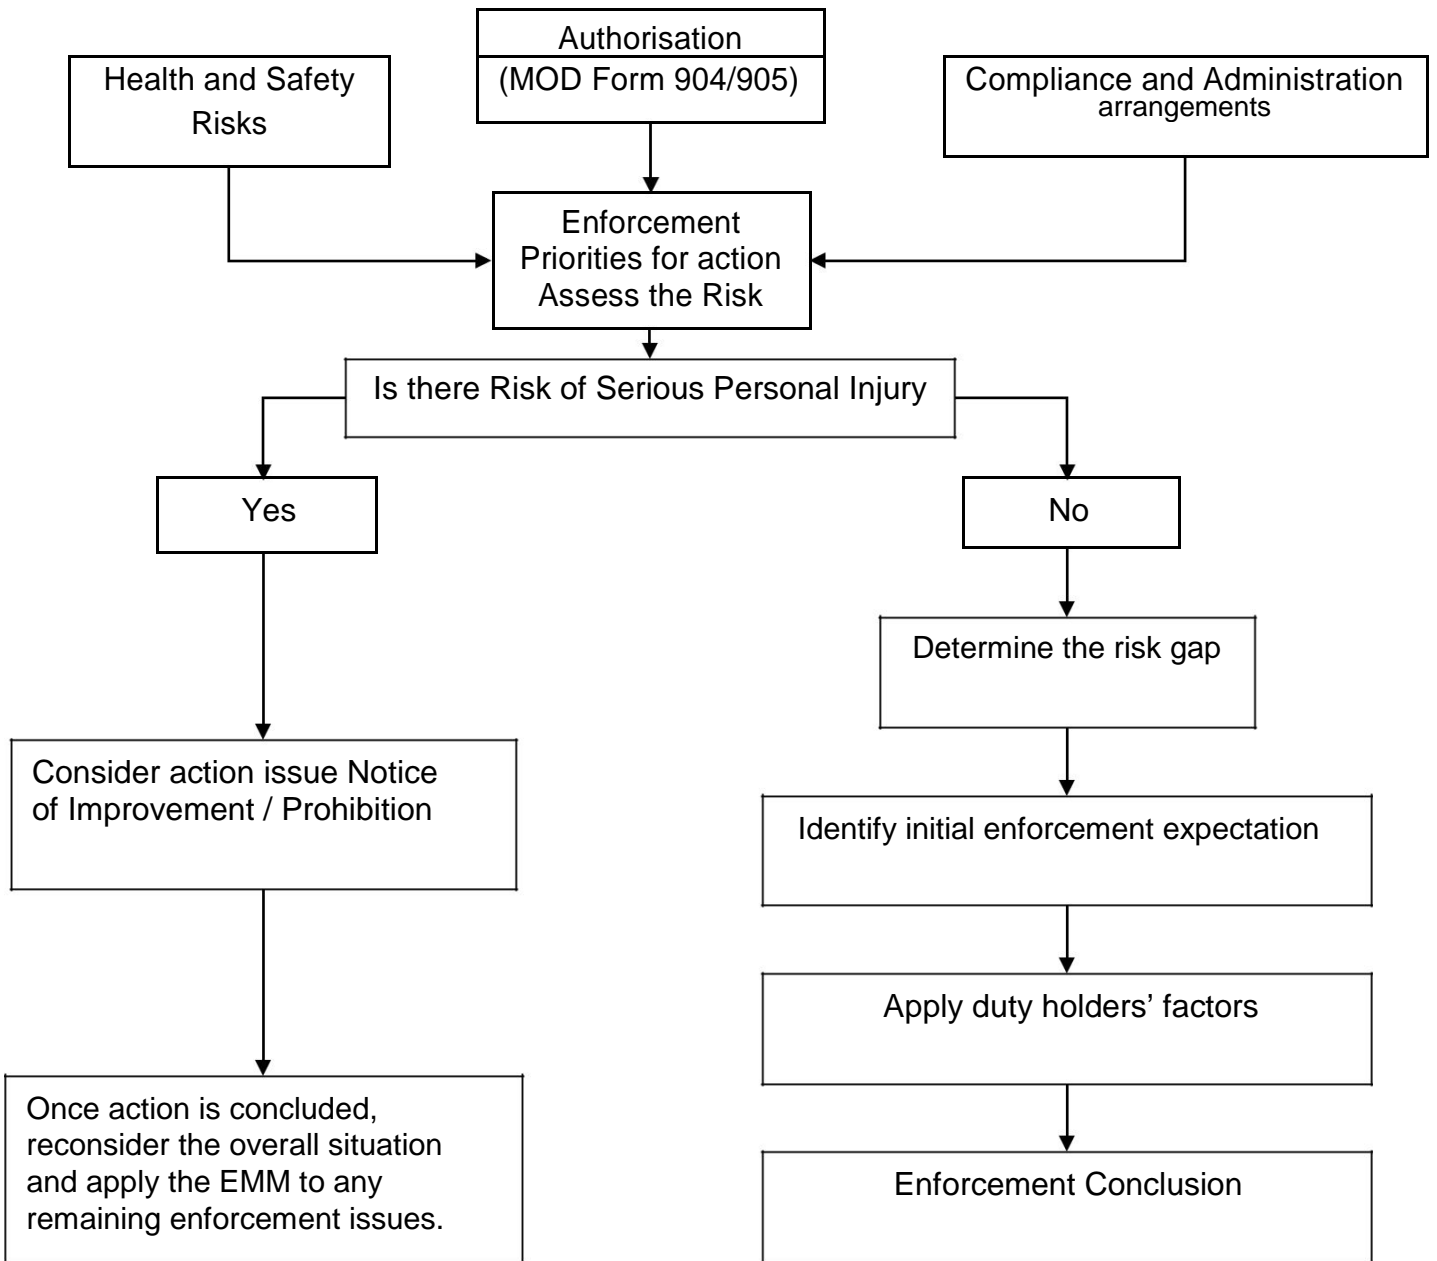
Health and Safety Risks

Authorisation
(MOD Form 904/905)

Compliance and Administration arrangements

Enforcement
Priorities for action
Assess the Risk

Is there Risk of Serious Personal Injury

Yes

No

Consider action issue Notice of Improvement / Prohibition

Once action is concluded, reconsider the overall situation and apply the EMM to any remaining enforcement issues.

Determine the risk gap

Identify initial enforcement expectation

Apply duty holders' factors

Enforcement Conclusion